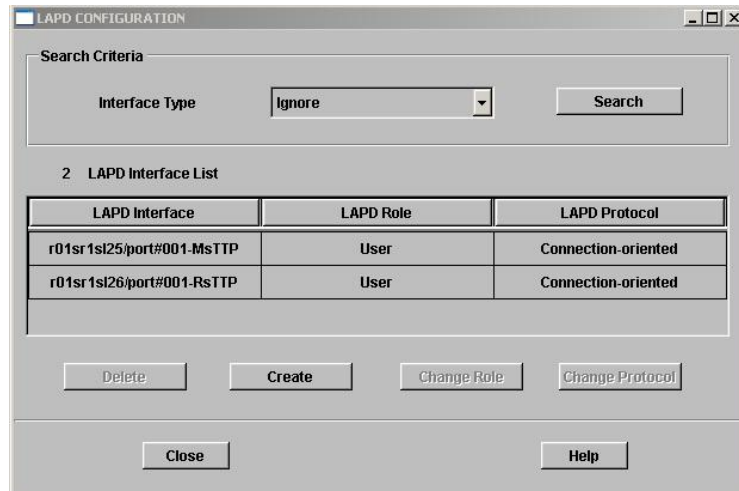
LAPD CONFIGURATION

Search Criteria

Interface Type Ignore Search

2 LAPD Interface List

| LAPD Interface | LAPD Role | LAPD Protocol |
|---|---|---|
| r01sr1sl25/port#001-MsTTP | User | Connection-oriented |
| r01sr1sl26/port#001-RsTTP | User | Connection-oriented |

Delete Create Change Role Change Protocol

Close Help